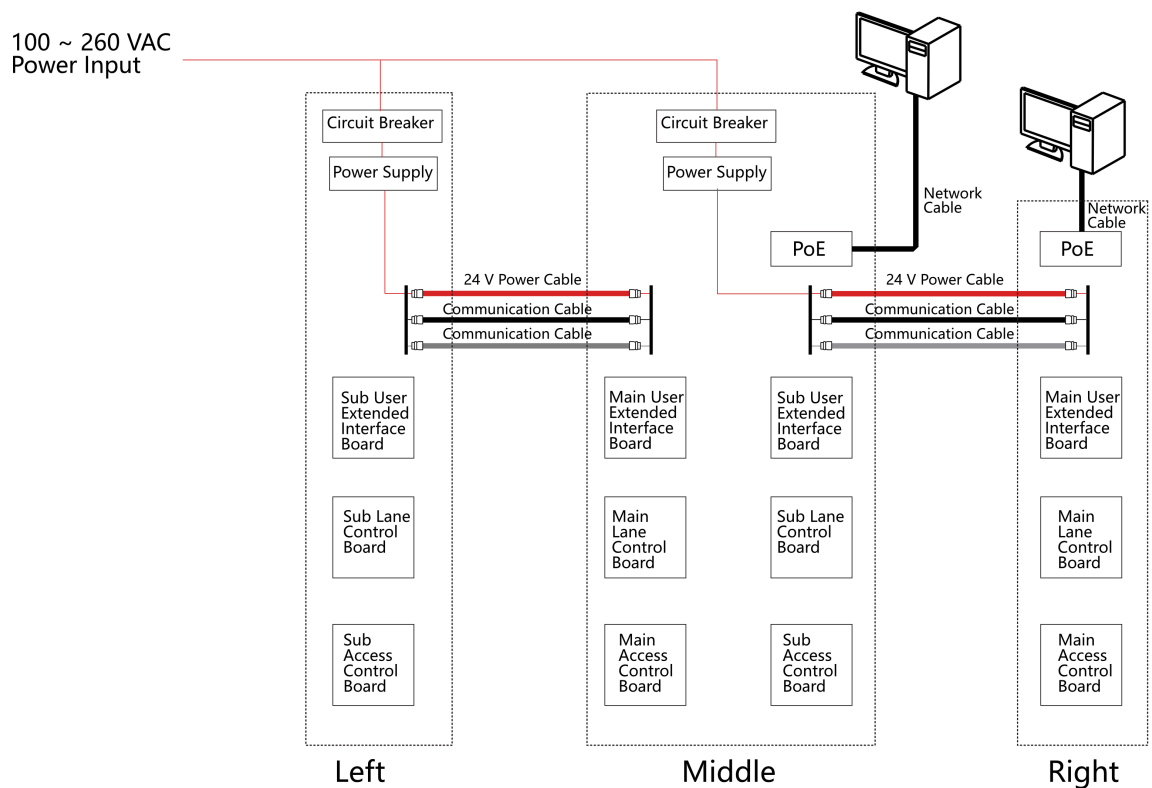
100 ~ 260 VAC
Power Input

Circuit Breaker

Power Supply

24 V Power Cable

Communication Cable

Communication Cable

Sub User Extended Interface Board

Sub Lane Control Board

Sub Access Control Board

Left

Circuit Breaker

Power Supply

Network Cable

PoE

24 V Power Cable

Communication Cable

Communication Cable

Main User Extended Interface Board

Main Lane Control Board

Main Access Control Board

Sub User Extended Interface Board

Sub Lane Control Board

Sub Access Control Board

Middle

Network Cable

PoE

Main User Extended Interface Board

Main Lane Control Board

Main Access Control Board

Right